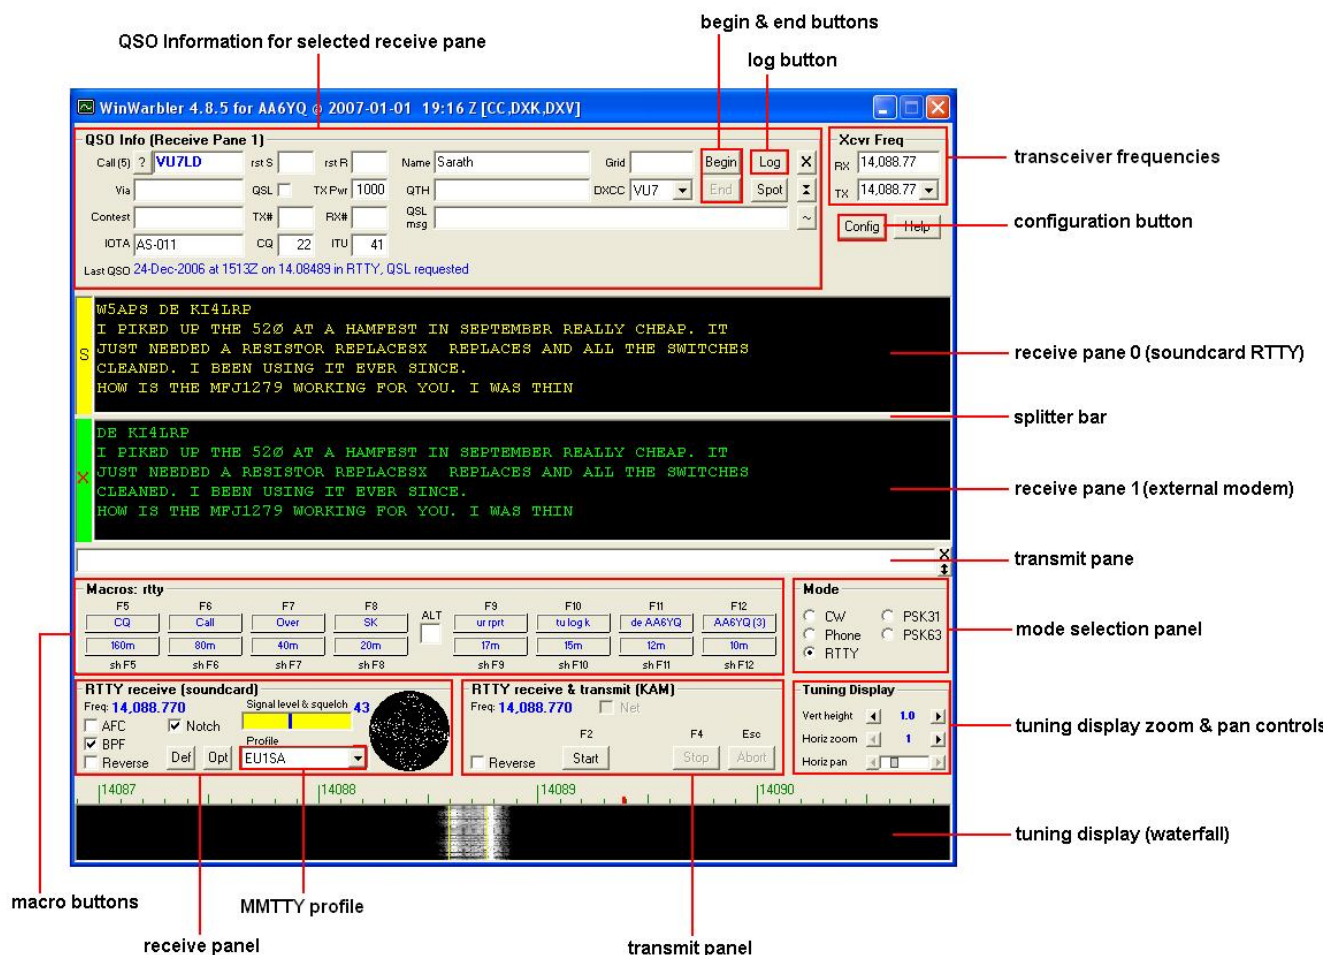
begin & end buttons

QSO Information for selected receive pane

log button

WinWarbler 4.8.5 for AA6YQ @ 2007-01-01 19:16 Z [CC,DXK,DXV]

QSO Info (Receive Pane 1)

Call (5) ? VU7LD rst S rst R Name Sarath Grid Begin Log ✕

Via QSL TX Pwr 1000 QTH DXCC VU7 End Spot

Contest TX# RX# QSL msg ~

IOTA AS-011 CQ 22 ITU 41

Last QSO 24-Dec-2006 at 1513Z on 14.08489 in RTTY, QSL requested

Xcvr Freq

RX 14,088.77

TX 14,088.77

Config Help

transceiver frequencies

configuration button

S
W5APS DE KI4LRP
I PIKED UP THE 52Ø AT A HAMFEST IN SEPTEMBER REALLY CHEAP. IT
JUST NEEDED A RESISTOR REPLACESX REPLACES AND ALL THE SWITCHES
CLEANED. I BEEN USING IT EVER SINCE.
HOW IS THE MFJ1279 WORKING FOR YOU. I WAS THIN

receive pane 0 (soundcard RTTY)

splitter bar

X
DE KI4LRP
I PIKED UP THE 52Ø AT A HAMFEST IN SEPTEMBER REALLY CHEAP. IT
JUST NEEDED A RESISTOR REPLACESX REPLACES AND ALL THE SWITCHES
CLEANED. I BEEN USING IT EVER SINCE.
HOW IS THE MFJ1279 WORKING FOR YOU. I WAS THIN

receive pane 1 (external modem)

transmit pane

Macros: rtty

| F5 | F6 | F7 | F8 | ALT | F9 | F10 | F11 | F12 |
|---|---|---|---|---|---|---|---|---|
| CQ | Call | Over | SK | | ur rprt | tu log k | de AA6YQ | AA6YQ (3) |
| 160m | 80m | 40m | 20m | | 17m | 15m | 12m | 10m |
| sh F5 | sh F6 | sh F7 | sh F8 | | sh F9 | sh F10 | sh F11 | sh F12 |

Mode
CW PSK31
Phone PSK63
RTTY

mode selection panel

RTTY receive (soundcard)
Freq: 14,088.770 Signal level & squelch 43
AFC Notch
BPF Profile
Reverse Def Opt EU1SA

RTTY receive & transmit (KAM)
Freq: 14,088.770 Net
F2 F4 Esc
Reverse Start Stop Abort

Tuning Display
Vert height 1.0
Horiz zoom 1
Horiz pan

tuning display zoom & pan controls

14087 14088 14089 14090

tuning display (waterfall)

macro buttons

MMTTY profile

receive panel

transmit panel